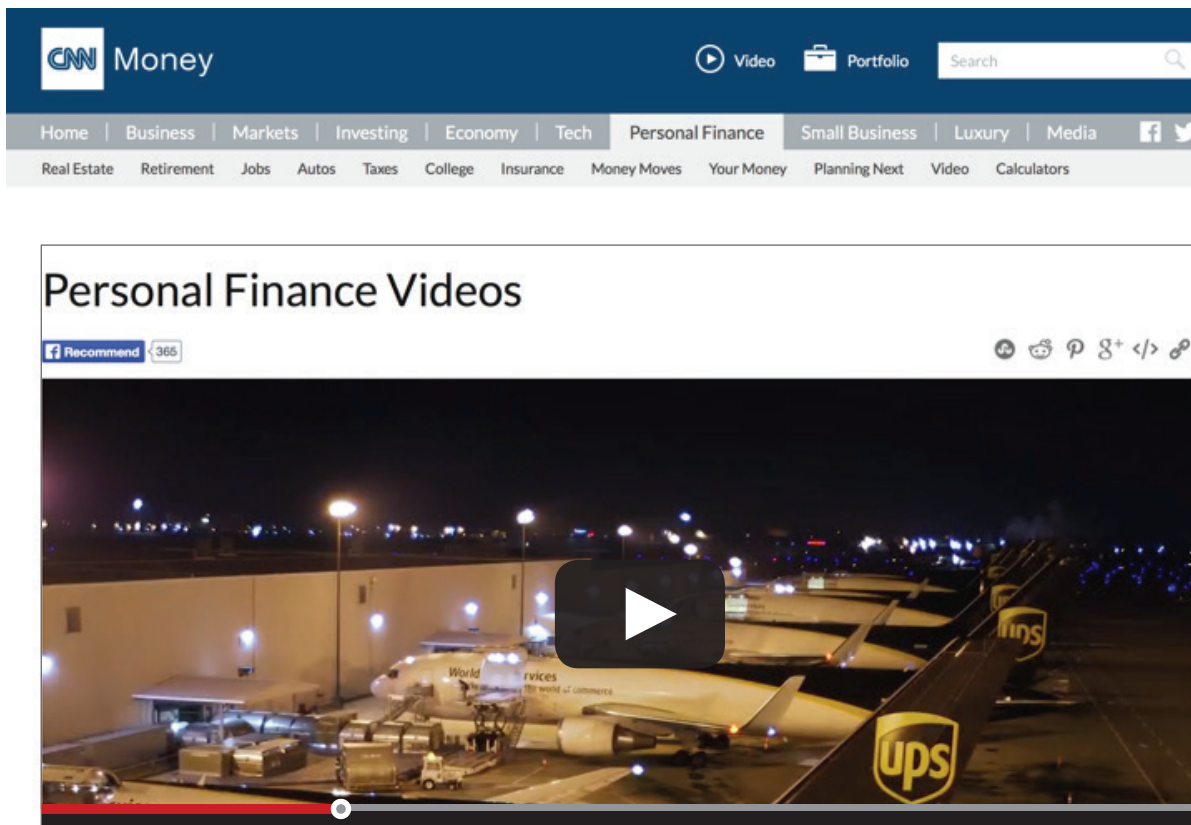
CNN Money

Video Portfolio Search

Home | Business | Markets | Investing | Economy | Tech | Personal Finance | Small Business | Luxury | Media

Real Estate Retirement Jobs Autos Taxes College Insurance Money Moves Your Money Planning Next Video Calculators

Personal Finance Videos

Recommend 365

World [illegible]rvices
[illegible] the world of commerce

UPS

UPS

UPS